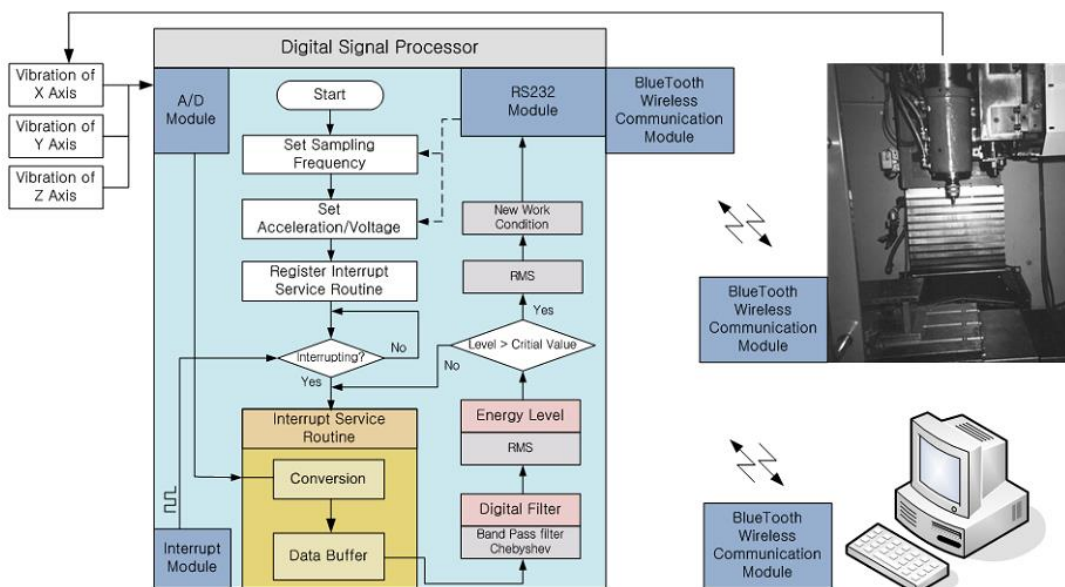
Digital Signal Processor

Vibration of X Axis

Vibration of Y Axis

Vibration of Z Axis

A/D Module

Start

Set Sampling Frequency

Set Acceleration/Voltage

Register Interrupt Service Routine

Interrupting?

No

Yes

Interrupt Service Routine

Conversion

Data Buffer

Interrupt Module

RS232 Module

New Work Condition

RMS

Yes

Level > Critial Value

No

Energy Level

RMS

Digital Filter

Band Pass filter Chebyshev

BlueTooth Wireless Communication Module

BlueTooth Wireless Communication Module

BlueTooth Wireless Communication Module